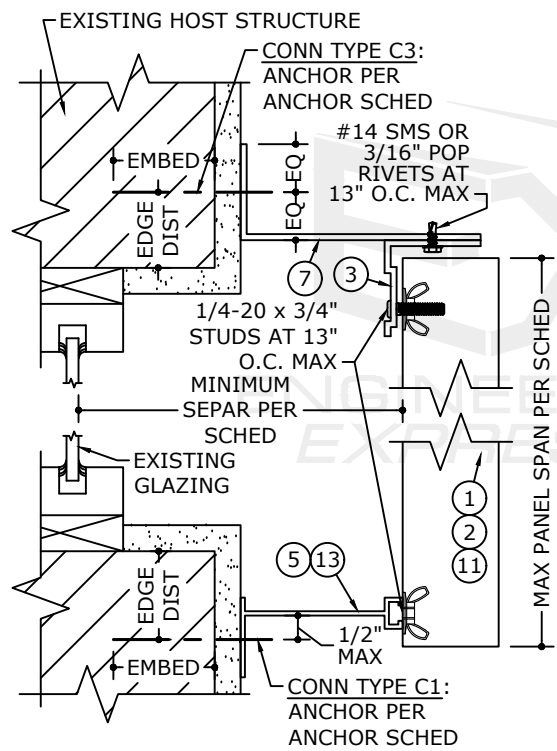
EXISTING HOST STRUCTURE

CONN TYPE C3: ANCHOR PER ANCHOR SCHED

#14 SMS OR 3/16" POP RIVETS AT 13" O.C. MAX

EMBED

EQ EQ

EDGE DIST

7

3

1/4-20 x 3/4" STUDS AT 13" O.C. MAX

MINIMUM SEPAR PER SCHED

EXISTING GLAZING

MAX PANEL SPAN PER SCHED

1

2

11

5

13

EDGE DIST

1/2" MAX

EMBED

CONN TYPE C1: ANCHOR PER ANCHOR SCHED

ENGINEERING EXPRESS